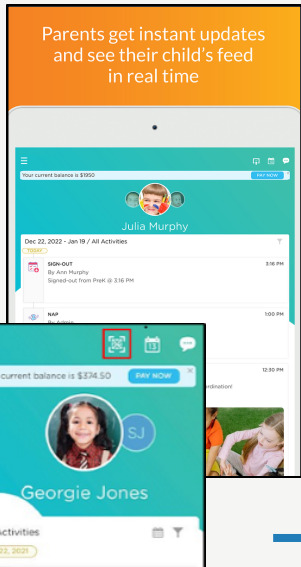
Parents get instant updates and see their child's feed in real time

Your current balance is $1950
PAY NOW

Julia Murphy

Dec 22, 2022 - Jan 19 / All Activities
TODAY

SIGN-OUT
By Ann Murphy
Signed-out from PreK @ 3:16 PM
3:16 PM

NAP
By Admin
1:00 PM

12:30 PM
rdination!

SJ
current balance is $374.50
PAY NOW

Georgie Jones

Activities
22, 2021